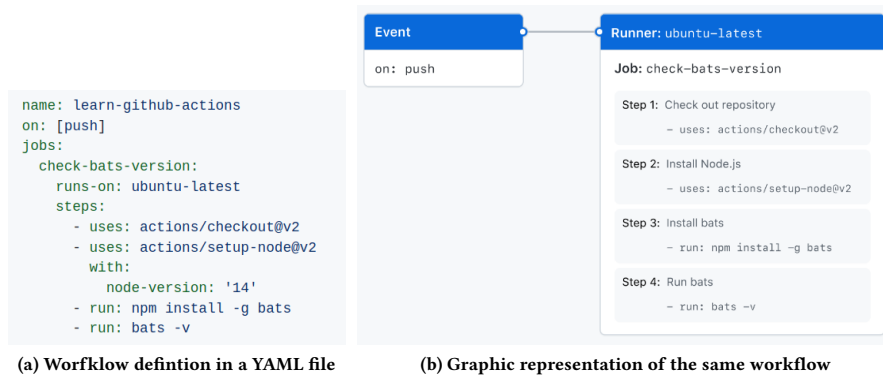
name: learn-github-actions
on: [push]
jobs:
  check-bats-version:
    runs-on: ubuntu-latest
    steps:
      - uses: actions/checkout@v2
      - uses: actions/setup-node@v2
        with:
          node-version: '14'
      - run: npm install -g bats
      - run: bats -v

(a) Workflow defintion in a YAML file

Event

on: push

Runner: ubuntu-latest

Job: check-bats-version

Step 1: Check out repository

– uses: actions/checkout@v2

Step 2: Install Node.js

– uses: actions/setup-node@v2

Step 3: Install bats

– run: npm install -g bats

Step 4: Run bats

– run: bats -v

(b) Graphic representation of the same workflow